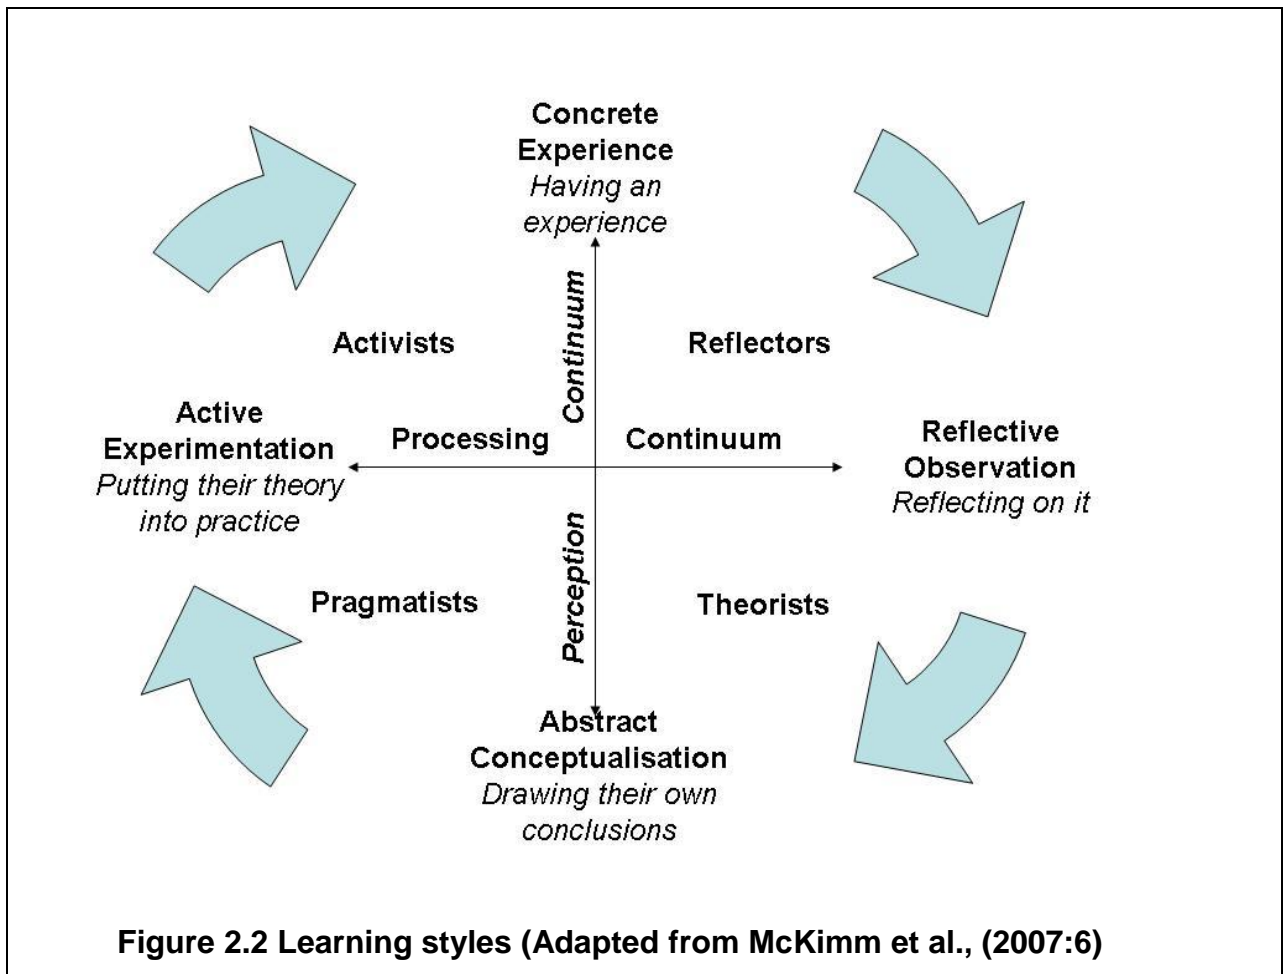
Concrete Experience
Having an experience

Activists

Reflectors

Continuum

Active Experimentation
Putting their theory into practice

Processing

Continuum

Reflective Observation
Reflecting on it

Perception

Pragmatists

Theorists

Abstract Conceptualisation
Drawing their own conclusions

Figure 2.2 Learning styles (Adapted from McKimm et al., (2007:6)